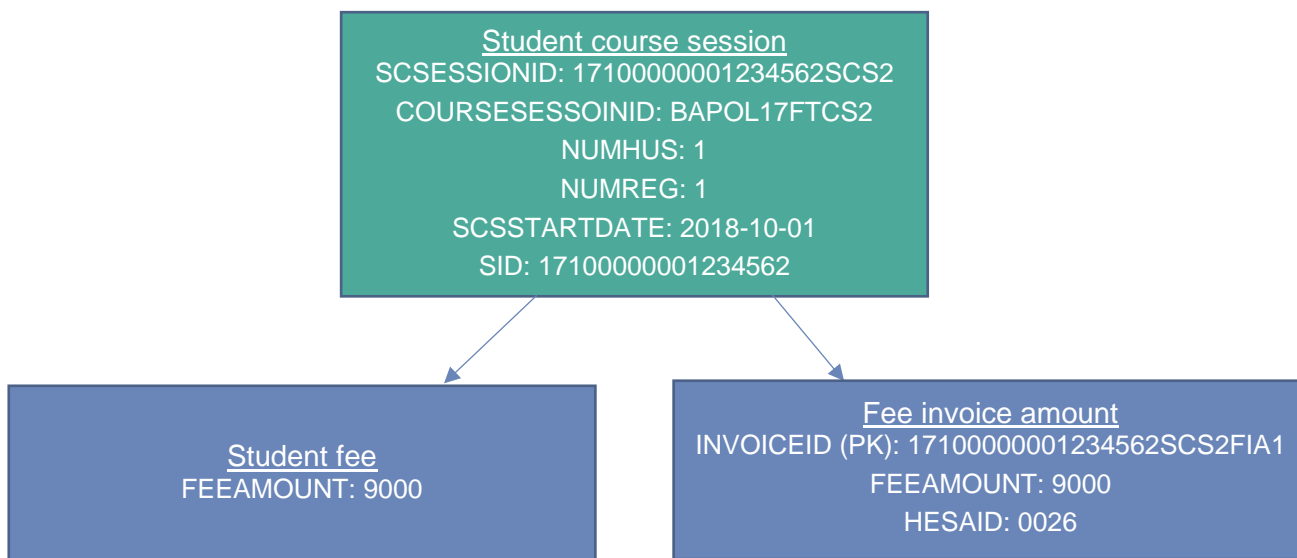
Student course session
SCSESSIONID: 17100000001234562SCS2
COURSESESSOINID: BAPOL17FTCS2
NUMHUS: 1
NUMREG: 1
SCSSTARTDATE: 2018-10-01
SID: 17100000001234562

Student fee
FEEAMOUNT: 9000

Fee invoice amount
INVOICEID (PK): 17100000001234562SCS2FIA1
FEEAMOUNT: 9000
HESAID: 0026